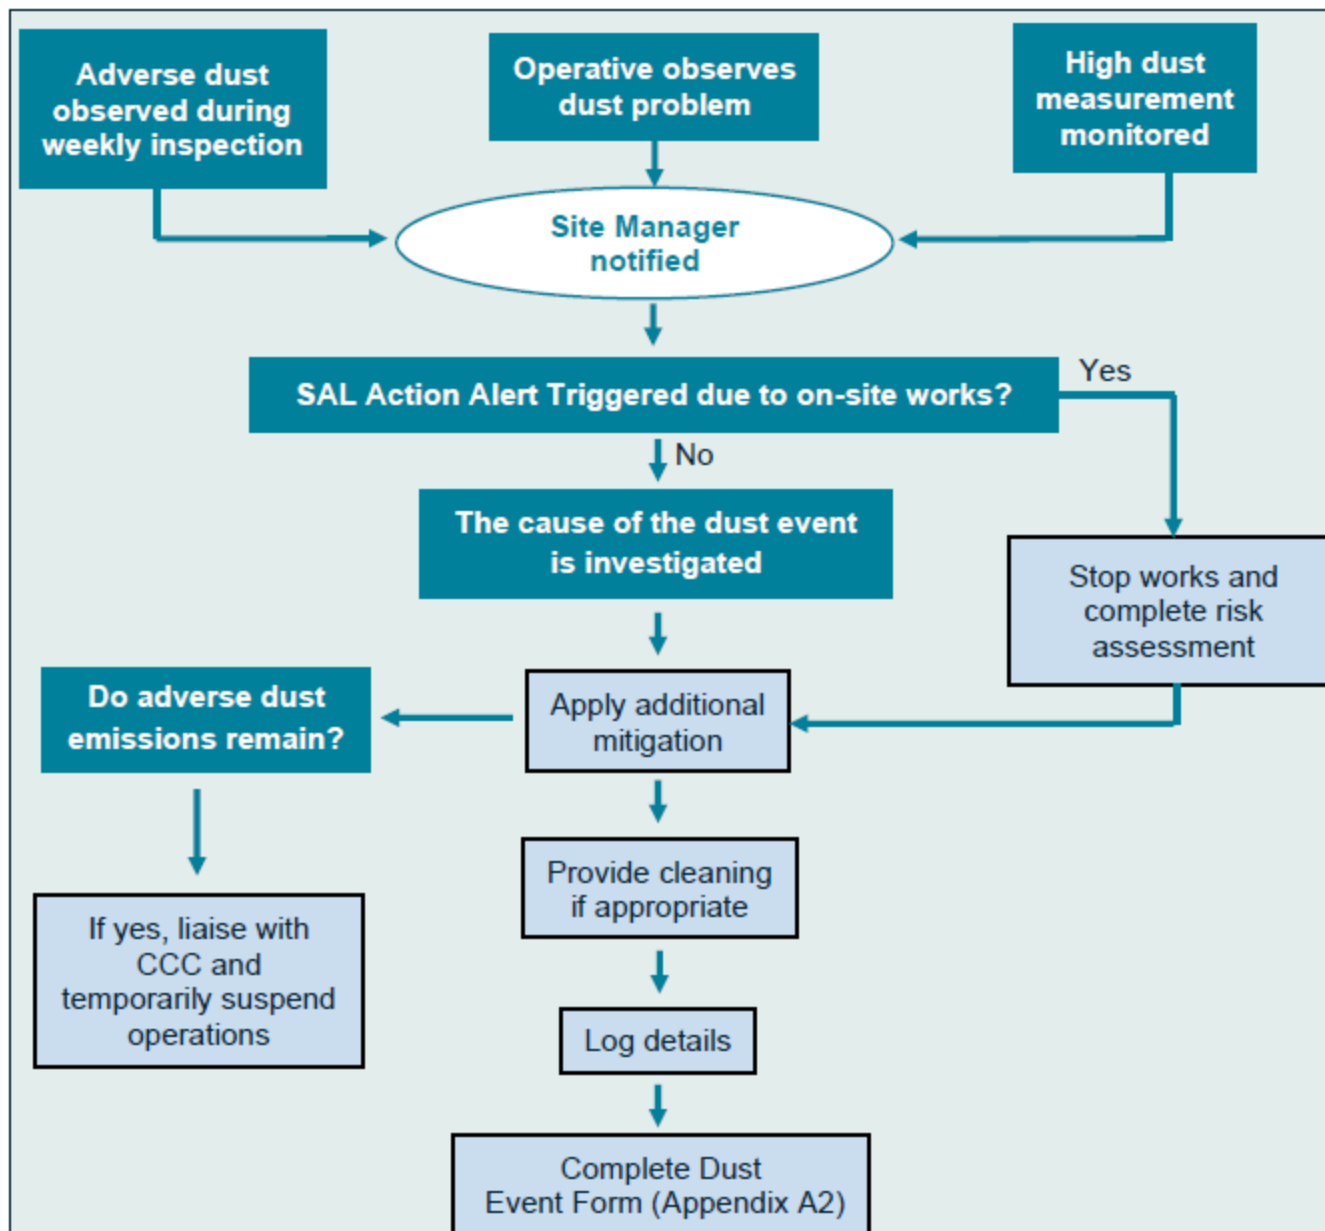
Adverse dust observed during weekly inspection

Operative observes dust problem

High dust measurement monitored

Site Manager notified

SAL Action Alert Triggered due to on-site works?

Yes

No

The cause of the dust event is investigated

Stop works and complete risk assessment

Do adverse dust emissions remain?

Apply additional mitigation

If yes, liaise with CCC and temporarily suspend operations

Provide cleaning if appropriate

Log details

Complete Dust Event Form (Appendix A2)